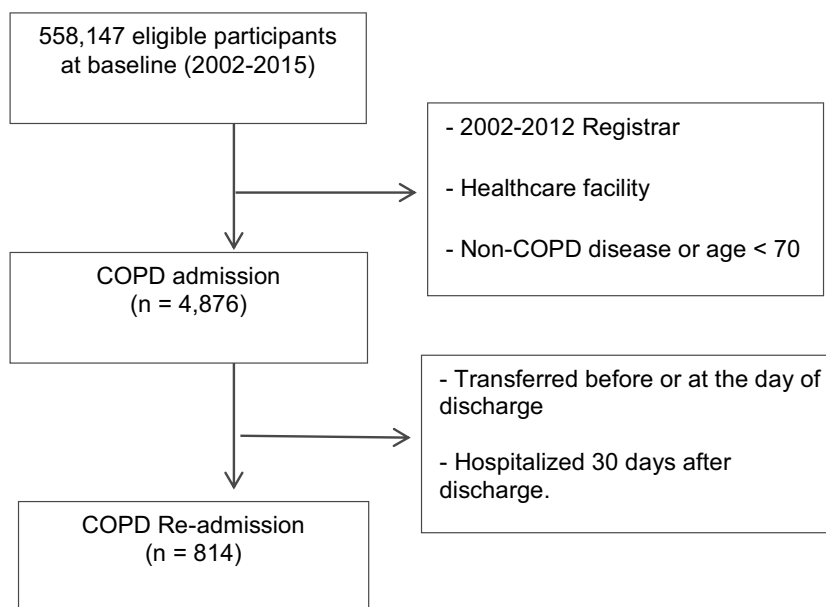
558,147 eligible participants at baseline (2002-2015)

- 2002-2012 Registrar

- Healthcare facility

- Non-COPD disease or age < 70

COPD admission (n = 4,876)

- Transferred before or at the day of discharge

- Hospitalized 30 days after discharge.

COPD Re-admission (n = 814)